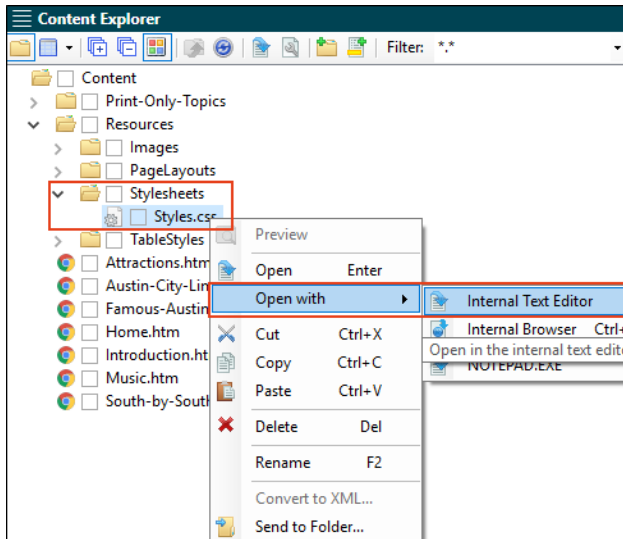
Content Explorer

Filter: *.*

Content
Print-Only-Topics
Resources
Images
PageLayouts
Stylesheets
Styles.css
TableStyles
Attractions.htm
Austin-City-Lim
Famous-Austin
Home.htm
Introduction.ht
Music.htm
South-by-South

Preview
Open Enter
Open with
Cut Ctrl+X
Copy Ctrl+C
Paste Ctrl+V
Delete Del
Rename F2
Convert to XML...
Send to Folder...

Internal Text Editor
Internal Browser Ctrl+
Open in the internal text edito
NOTEPAD.EXE